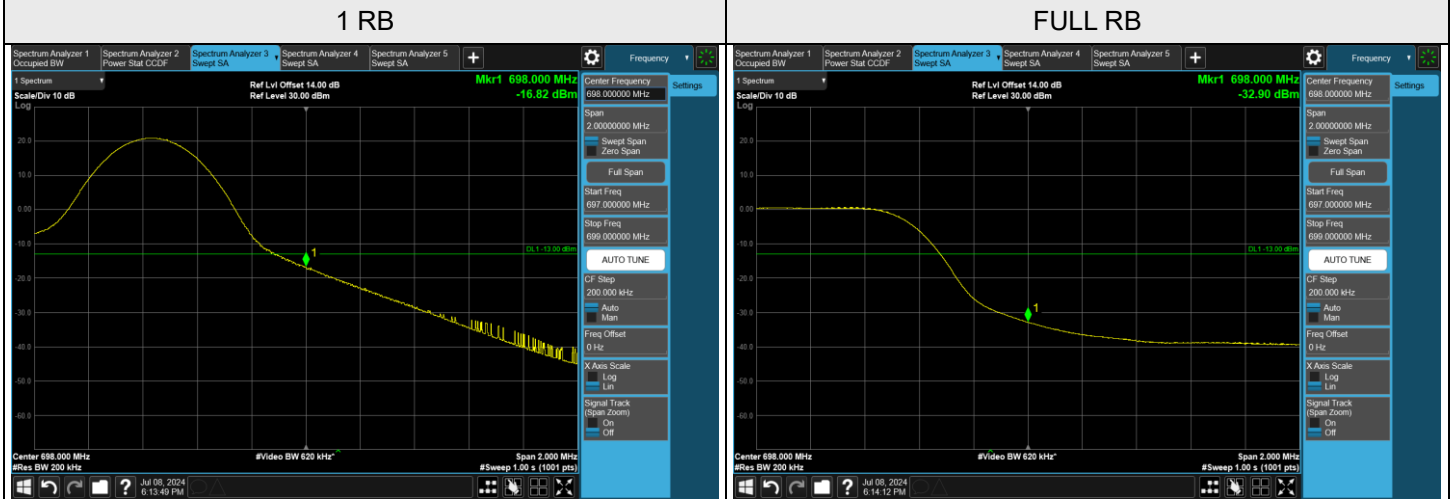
| 1 RB | FULL RB |
|---|---|

Spectrum Analyzer 1 Occupied BW
Spectrum Analyzer 2 Power Stat CCDF
Spectrum Analyzer 3 Swept SA
Spectrum Analyzer 4 Swept SA
Spectrum Analyzer 5 Swept SA
+
Frequency

1 Spectrum
Scale/Div 10 dB
Log
Ref Lvl Offset 14.00 dB
Ref Level 30.00 dBm
Mkr1 698.000 MHz
-16.82 dBm

20.0
10.0
0.00
-10.0
-20.0
-30.0
-40.0
-50.0
-60.0

DL1 -13.00 dBm
1

Center 698.000 MHz
#Res BW 200 kHz
#Video BW 620 kHz*
Span 2.000 MHz
#Sweep 1.00 s (1001 pts)

Center Frequency
698.000000 MHz
Settings
Span
2.00000000 MHz
Swept Span
Zero Span
Full Span
Start Freq
697.000000 MHz
Stop Freq
699.000000 MHz
AUTO TUNE
CF Step
200.000 kHz
Auto
Man
Freq Offset
0 Hz
X Axis Scale
Log
Lin
Signal Track
(Span Zoom)
On
Off

Jul 08, 2024
6:13:49 PM

Spectrum Analyzer 1 Occupied BW
Spectrum Analyzer 2 Power Stat CCDF
Spectrum Analyzer 3 Swept SA
Spectrum Analyzer 4 Swept SA
Spectrum Analyzer 5 Swept SA
+
Frequency

1 Spectrum
Scale/Div 10 dB
Log
Ref Lvl Offset 14.00 dB
Ref Level 30.00 dBm
Mkr1 698.000 MHz
-32.90 dBm

20.0
10.0
0.00
-10.0
-20.0
-30.0
-40.0
-50.0
-60.0

DL1 -13.00 dBm
1

Center 698.000 MHz
#Res BW 200 kHz
#Video BW 620 kHz*
Span 2.000 MHz
#Sweep 1.00 s (1001 pts)

Center Frequency
698.000000 MHz
Settings
Span
2.00000000 MHz
Swept Span
Zero Span
Full Span
Start Freq
697.000000 MHz
Stop Freq
699.000000 MHz
AUTO TUNE
CF Step
200.000 kHz
Auto
Man
Freq Offset
0 Hz
X Axis Scale
Log
Lin
Signal Track
(Span Zoom)
On
Off

Jul 08, 2024
6:14:12 PM